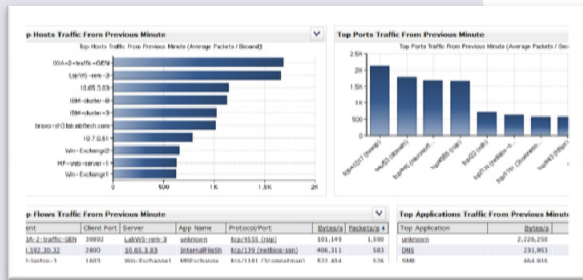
p Hosts Traffic From Previous Minute

Top Hosts Traffic From Previous Minute (Average Packets / Second)

ISM-2-traffic-GEN
LabVS-vam-3
10.65.3.83
IBM-cluster-B
IBM-cluster-3
bravo-vh3.lab.sbltech.com
10.7.0.51
Win-Exchange2
MF-vsb-server-1
Win-Exchange1

0
500
1K
1.5K
2K

Top Ports Traffic From Previous Minute

Top Ports Traffic From Previous Minute (Average Packets / Sec

2.5K
2K
1.5K
1K
500
0

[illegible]

p Flows Traffic From Previous Minute

| ent | Client Port | Server | App Name | Protocol/Port | Bytes/s | Packets/s |
|---|---|---|---|---|---|---|
| IA-2-traffic-GEN | 39892 | LabVS-vam-3 | unknown | tcp/4555 (rsip) | 101,149 | 1,590 |
| 192.30.32 | 2600 | 10.65.3.83 | InternalFlash | tcp/170 (netbios-ssn) | 406,311 | 583 |
| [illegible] | 1603 | Win-Exchange1 | MSExchange | tcp/1181 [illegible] | 522,454 | 528 |

Top Applications Traffic From Previous Minute

| Top Application | Bytes/s |
|---|---|
| unknown | 2,226,250 |
| DNS | 231,953 |
| SMB | 464,916 |